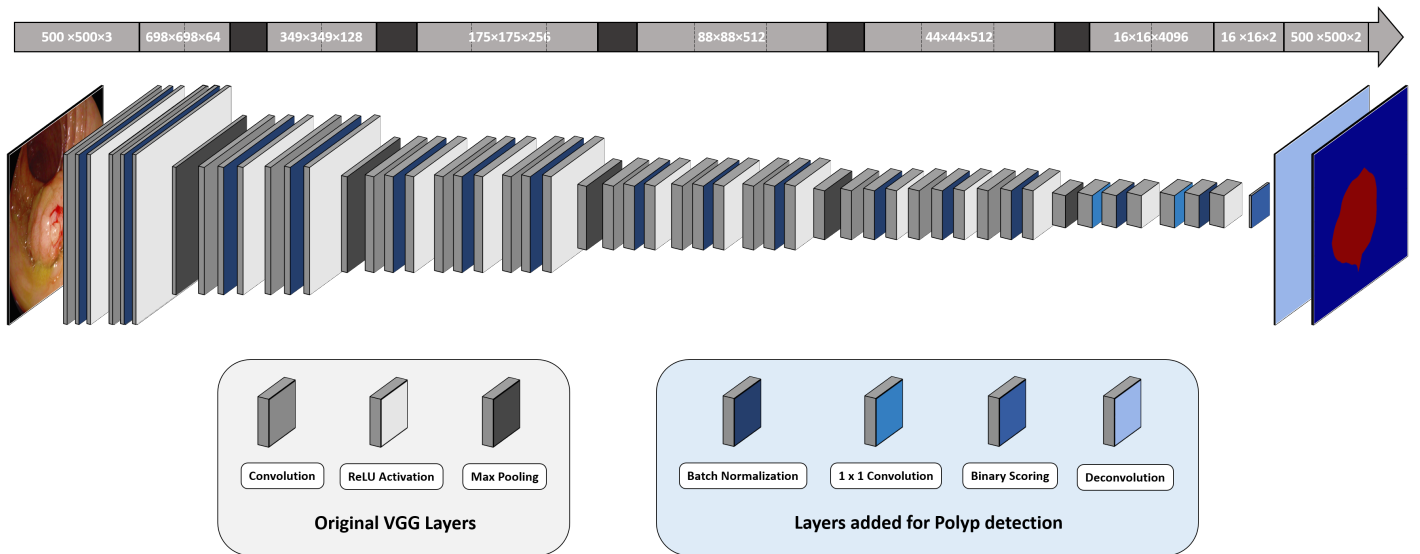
500 ×500×3
698×698×64
349×349×128
175×175×256
88×88×512
44×44×512
16×16×4096
16 ×16×2
500 ×500×2

Convolution
ReLU Activation
Max Pooling

Original VGG Layers

Batch Normalization
1 x 1 Convolution
Binary Scoring
Deconvolution

Layers added for Polyp detection